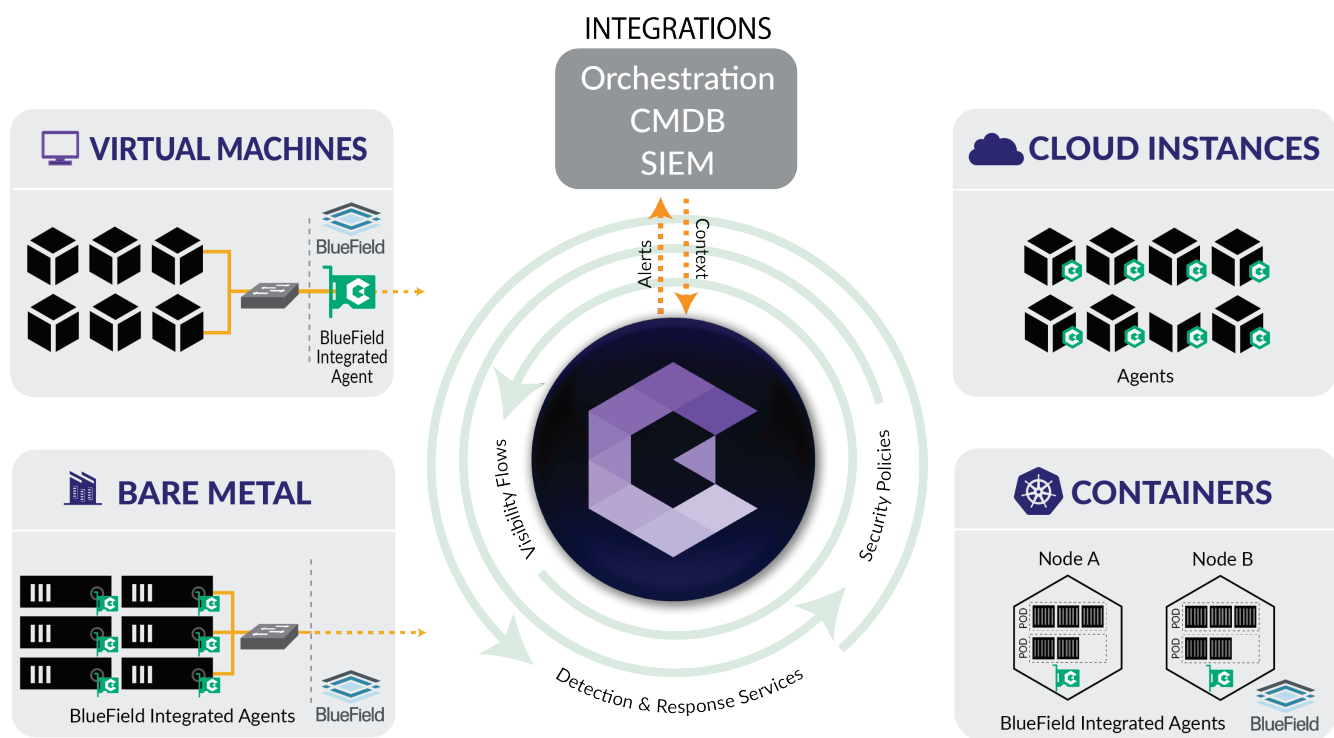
INTEGRATIONS
Orchestration
CMDB
SIEM

VIRTUAL MACHINES

BlueField

BlueField Integrated Agent

Alerts
Context

CLOUD INSTANCES

Agents

BARE METAL

BlueField Integrated Agents
BlueField

Visibility Flows
Security Policies
Detection & Response Services

CONTAINERS

Node A
Node B
POD
POD
POD
POD

BlueField Integrated Agents
BlueField